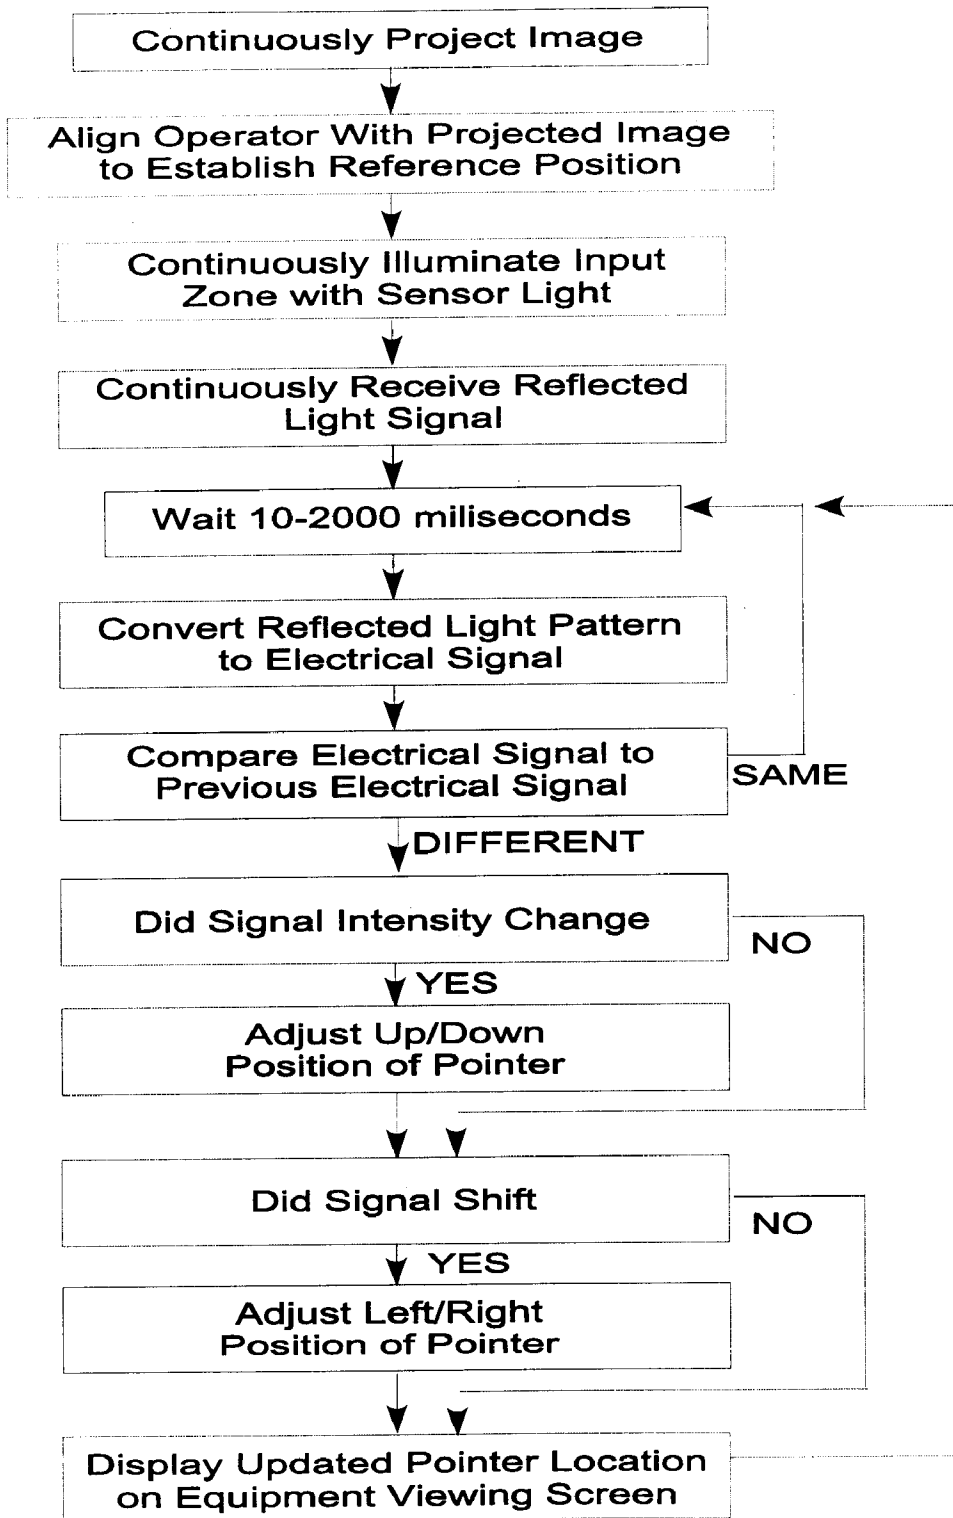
Continuously Project Image

Align Operator With Projected Image to Establish Reference Position

Continuously Illuminate Input Zone with Sensor Light

Continuously Receive Reflected Light Signal

Wait 10-2000 miliseconds

Convert Reflected Light Pattern to Electrical Signal

Compare Electrical Signal to Previous Electrical Signal

SAME

DIFFERENT

Did Signal Intensity Change

NO

YES

Adjust Up/Down Position of Pointer

Did Signal Shift

NO

YES

Adjust Left/Right Position of Pointer

Display Updated Pointer Location on Equipment Viewing Screen